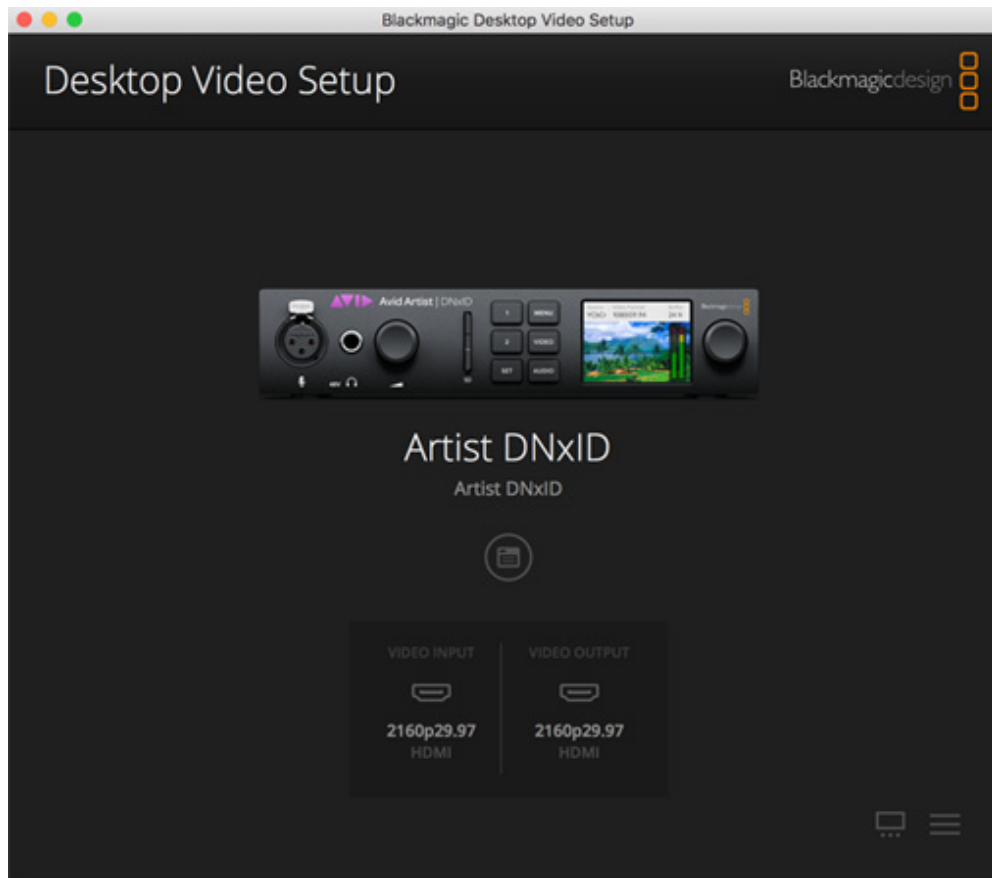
Blackmagic Desktop Video Setup

Desktop Video Setup

Blackmagicdesign

Avid Artist | DNxID

1 MENU
2 VIDEO
SET AUDIO

Artist DNxID

Artist DNxID

VIDEO INPUT
2160p29.97
HDMI

VIDEO OUTPUT
2160p29.97
HDMI